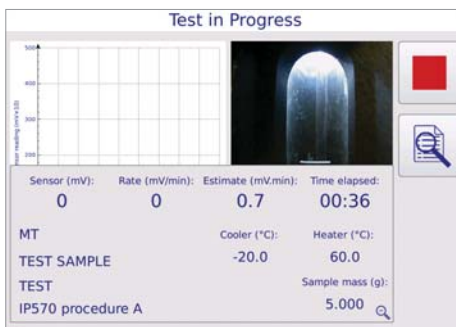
Test in Progress

500
400
300
200

Meter reading (mV x 10)

Sensor (mV):
0

Rate (mV/min):
0

Estimate (mV.min):
0.7

Time elapsed:
00:36

MT

Cooler (°C):
-20.0

Heater (°C):
60.0

TEST SAMPLE

TEST

Sample mass (g):
5.000

IP570 procedure A